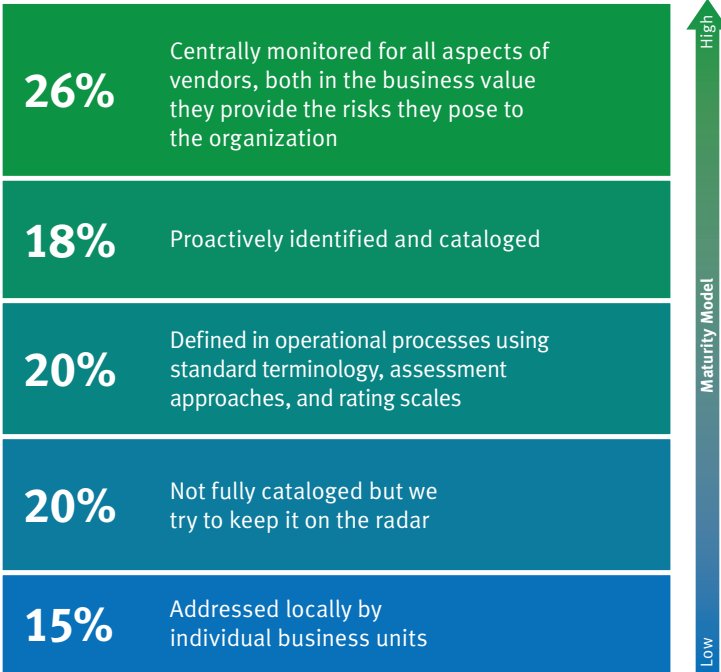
26%

Centrally monitored for all aspects of vendors, both in the business value they provide the risks they pose to the organization

18%

Proactively identified and cataloged

20%

Defined in operational processes using standard terminology, assessment approaches, and rating scales

20%

Not fully cataloged but we try to keep it on the radar

15%

Addressed locally by individual business units

High

Maturity Model

Low